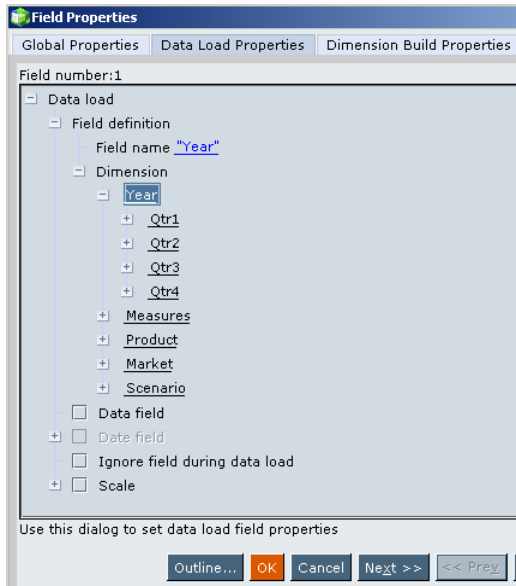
Field Properties

Global Properties | Data Load Properties | Dimension Build Properties

Field number:1

Data load
Field definition
Field name "Year"
Dimension
Year
Qtr1
Qtr2
Qtr3
Qtr4
Measures
Product
Market
Scenario
Data field
Date field
Ignore field during data load
Scale

Use this dialog to set data load field properties

Outline... OK Cancel Next >> << Prev